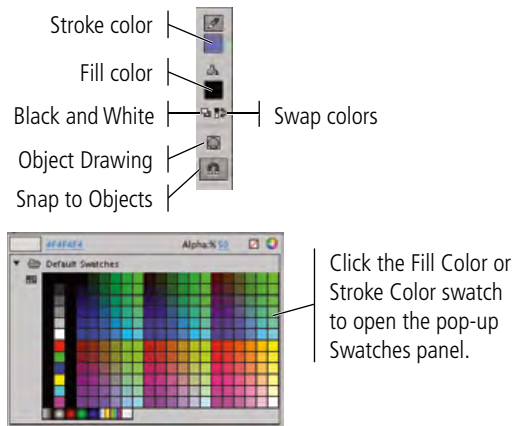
Stroke color

Fill color

Black and White

Swap colors

Object Drawing

Snap to Objects

#F4F4F4

Alpha:% 50

Default Swatches

Click the Fill Color or Stroke Color swatch to open the pop-up Swatches panel.